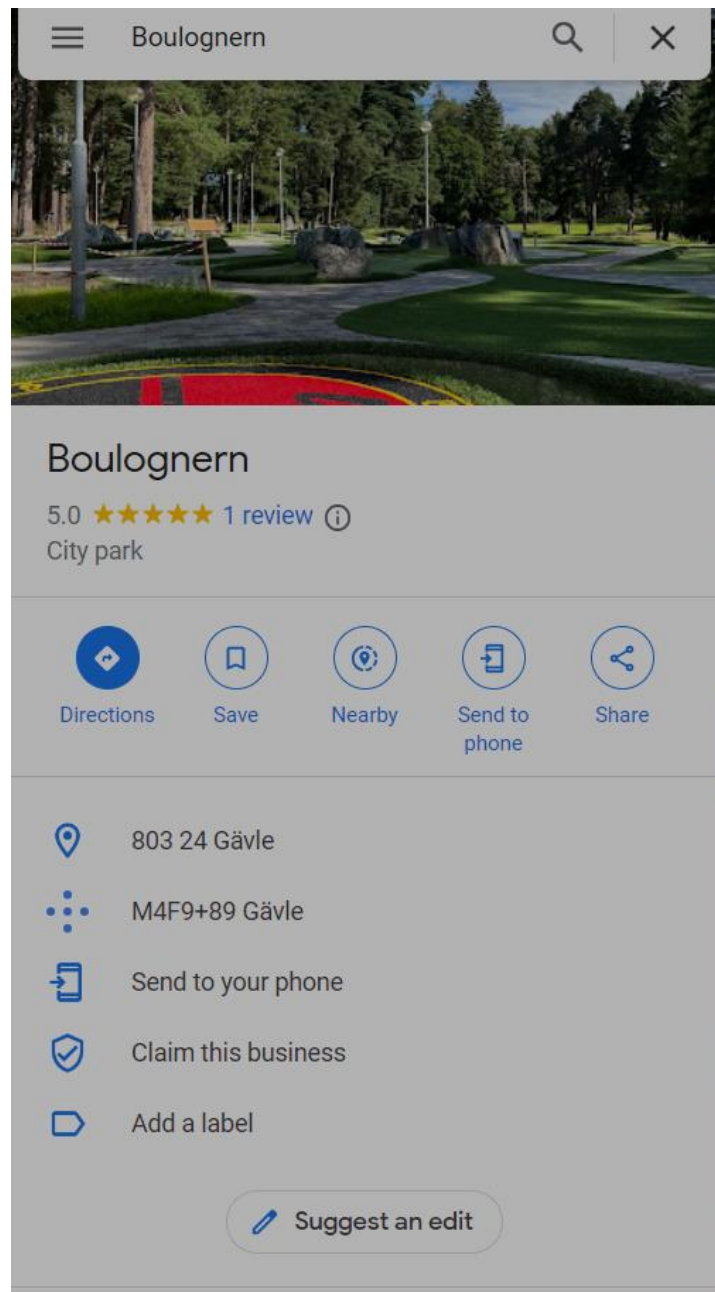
Boulognern

Boulognern

5.0 ★★★★★ 1 review

City park

Directions

Save

Nearby

Send to phone

Share

803 24 Gävle

M4F9+89 Gävle

Send to your phone

Claim this business

Add a label

Suggest an edit